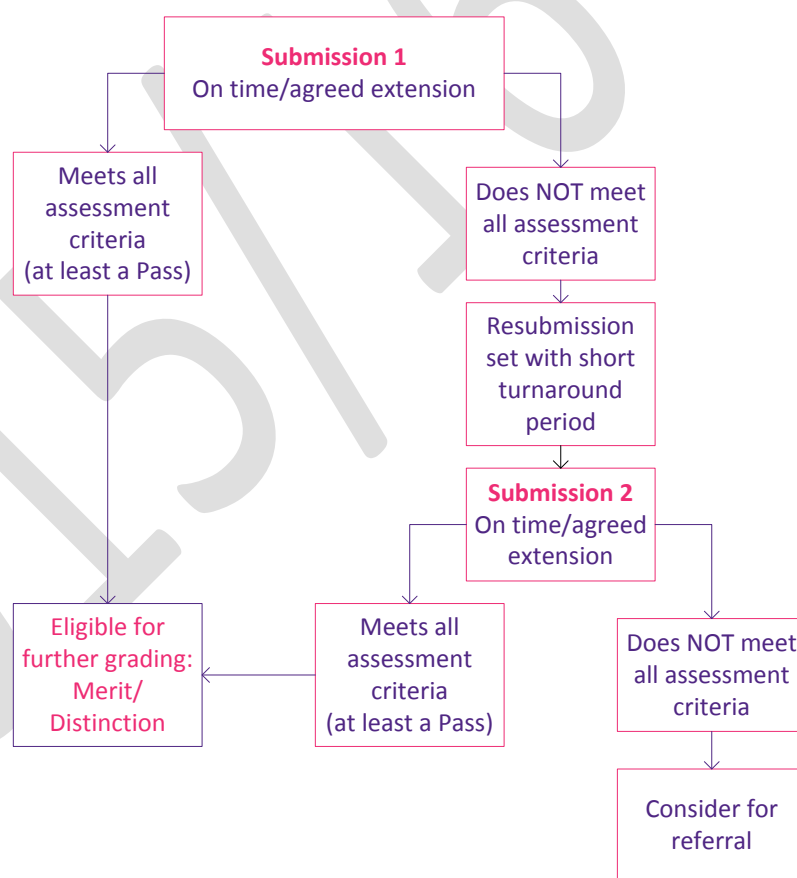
Submission 1
On time/agreed extension

Meets all assessment criteria (at least a Pass)

Does NOT meet all assessment criteria

Resubmission set with short turnaround period

Submission 2
On time/agreed extension

Eligible for further grading: Merit/ Distinction

Meets all assessment criteria (at least a Pass)

Does NOT meet all assessment criteria

Consider for referral